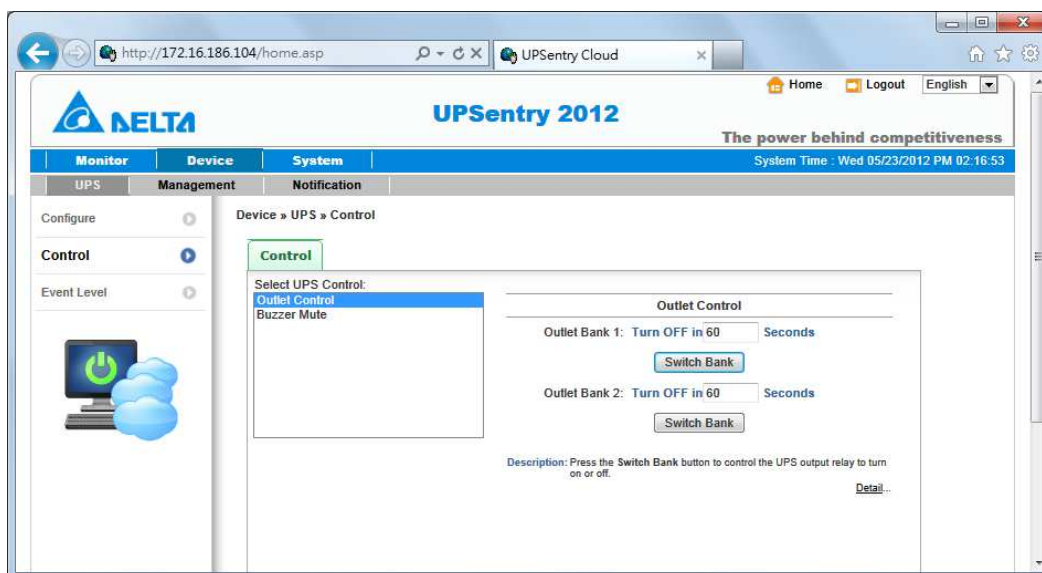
http://172.16.186.104/home.asp

UPSentry Cloud

Home Logout English

DELTA

UPSentry 2012

The power behind competitiveness

Monitor Device System

System Time : Wed 05/23/2012 PM 02:16:53

UPS Management Notification

Configure

Control

Event Level

Device » UPS » Control

Control

Select UPS Control:
Outlet Control
Buzzer Mute

Outlet Control

Outlet Bank 1: Turn OFF in 60 Seconds

Switch Bank

Outlet Bank 2: Turn OFF in 60 Seconds

Switch Bank

Description: Press the Switch Bank button to control the UPS output relay to turn on or off.

Detail...